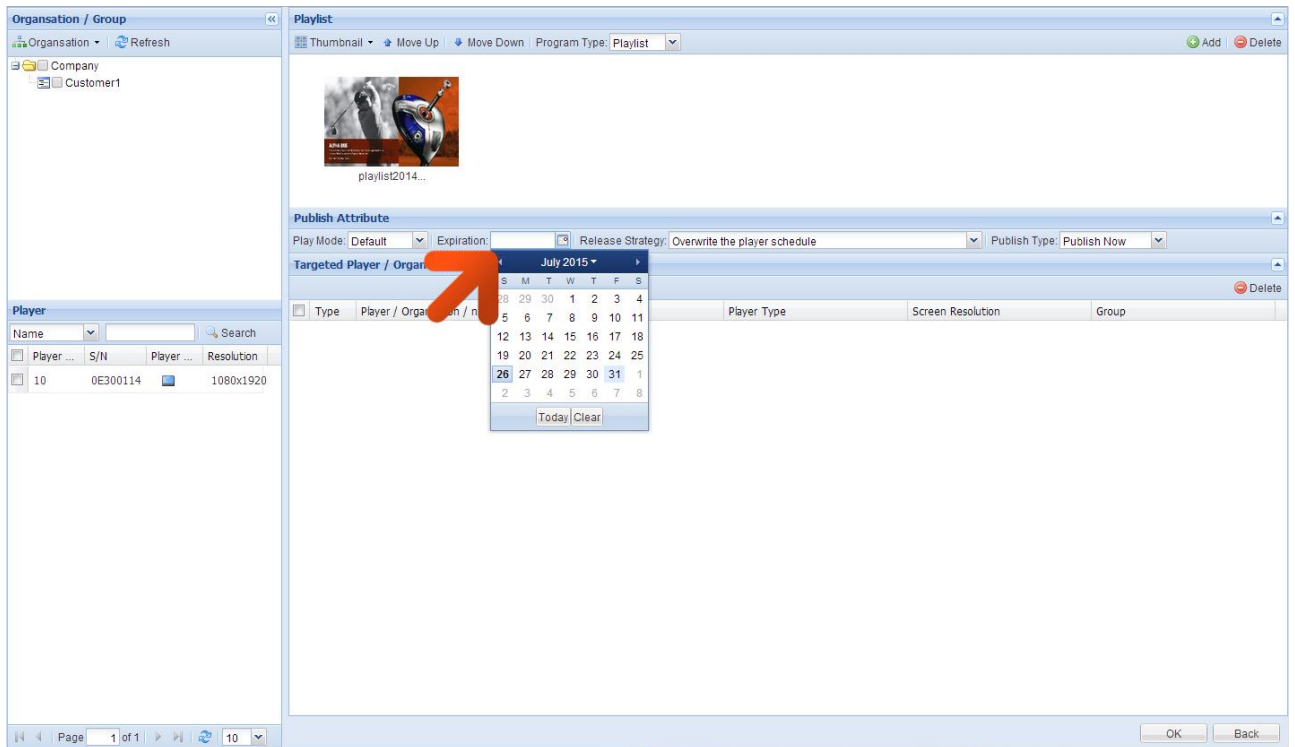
Organsation / Group

Organsation ▾ | Refresh

Company
Customer1

Player

Name | Search

| Player ... | S/N | Player ... | Resolution |
|---|---|---|---|
| 10 | 0E300114 | | 1080x1920 |

Page 1 of 1 | 10

Playlist

Thumbnail ▾ | Move Up | Move Down | Program Type: Playlist | Add | Delete

playlist2014...

Publish Attribute

Play Mode: Default | Expiration: | Release Strategy: Overwrite the player schedule | Publish Type: Publish Now

Targeted Player / Organ

Delete

| Type | Player / Orga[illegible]n / n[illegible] | Player Type | Screen Resolution | Group |
|---|---|---|---|---|

July 2015 ▾

| S | M | T | W | T | F | S |
|---|---|---|---|---|---|---|
| 28 | 29 | 30 | 1 | 2 | 3 | 4 |
| 5 | 6 | 7 | 8 | 9 | 10 | 11 |
| 12 | 13 | 14 | 15 | 16 | 17 | 18 |
| 19 | 20 | 21 | 22 | 23 | 24 | 25 |
| 26 | 27 | 28 | 29 | 30 | 31 | 1 |
| 2 | 3 | 4 | 5 | 6 | 7 | 8 |

Today Clear

OK Back